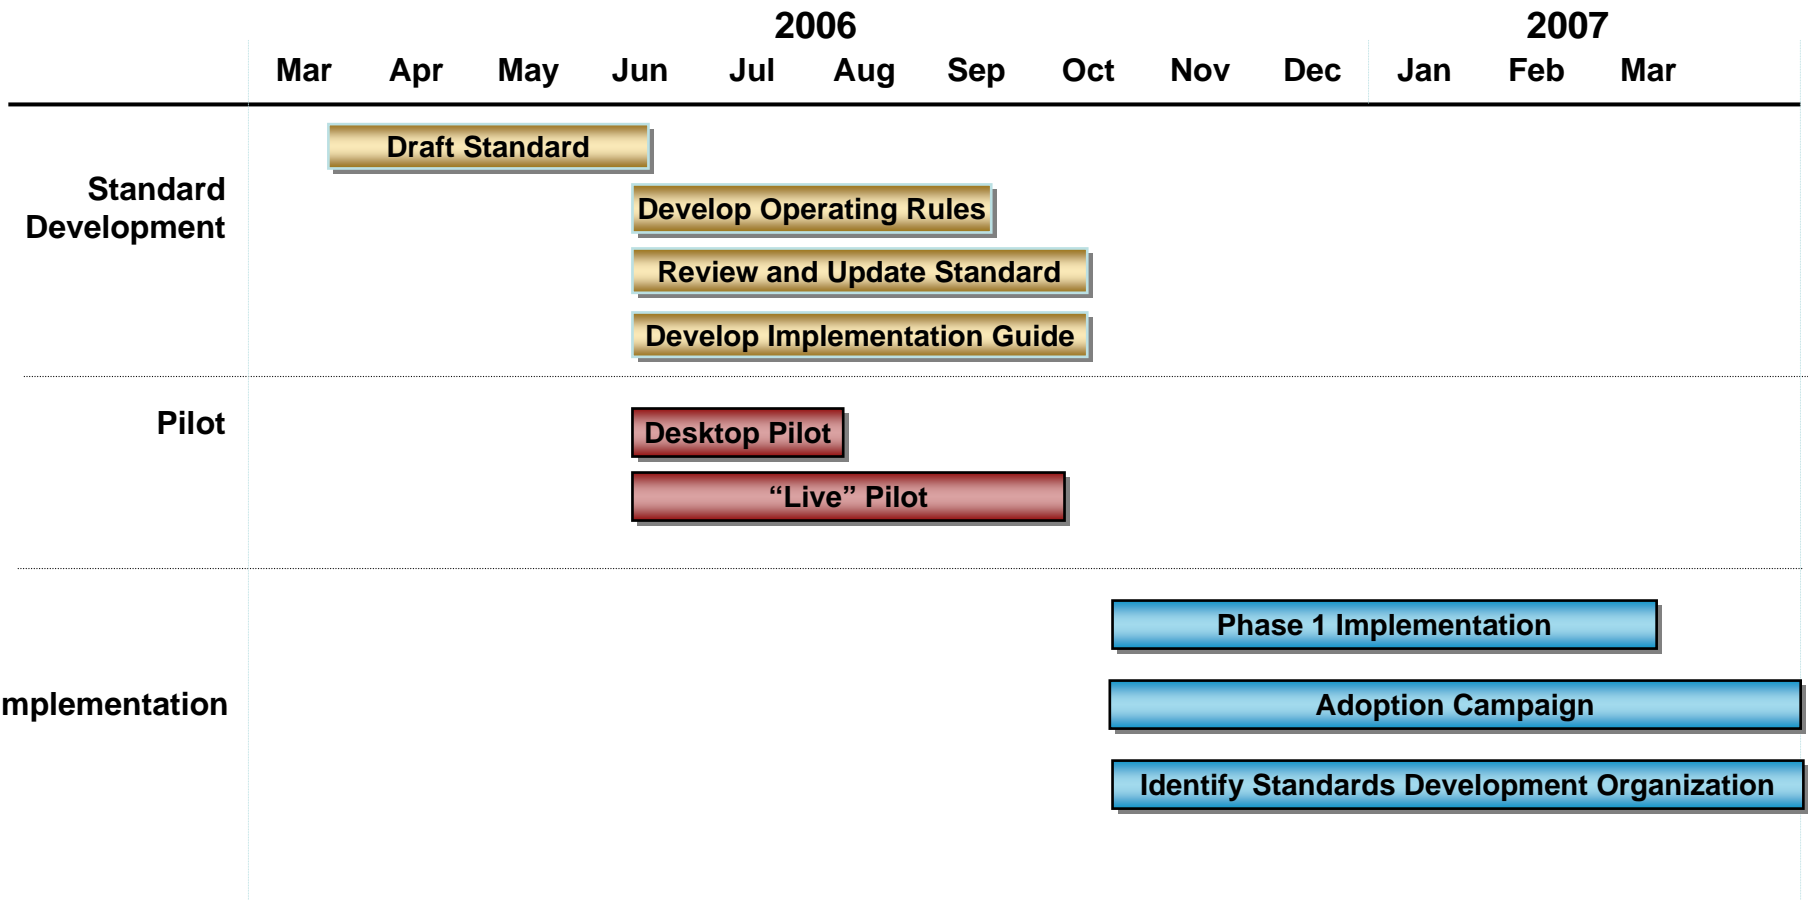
2006 2007

| | Mar | Apr | May | Jun | Jul | Aug | Sep | Oct | Nov | Dec | Jan | Feb | Mar |
|---|---|---|---|---|---|---|---|---|---|---|---|---|---|

Standard Development

Draft Standard

Develop Operating Rules

Review and Update Standard

Develop Implementation Guide

Pilot

Desktop Pilot

“Live” Pilot

mplementation

Phase 1 Implementation

Adoption Campaign

Identify Standards Development Organization